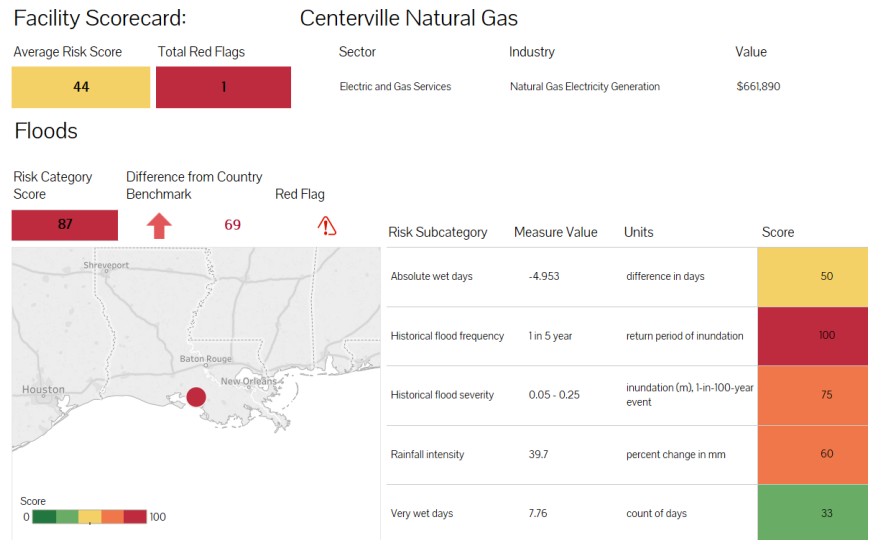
Facility Scorecard: Centerville Natural Gas

Average Risk Score
44

Total Red Flags
1

| Sector | Industry | Value |
|---|---|---|
| Electric and Gas Services | Natural Gas Electricity Generation | $661,890 |

Floods

Risk Category Score
87

Difference from Country Benchmark
69

Red Flag

Shreveport
Baton Rouge
Houston
New Orleans

Score
0 100

| Risk Subcategory | Measure Value | Units | Score |
|---|---|---|---|
| Absolute wet days | -4.953 | difference in days | 50 |
| Historical flood frequency | 1 in 5 year | return period of inundation | 100 |
| Historical flood severity | 0.05 - 0.25 | inundation (m), 1-in-100-year event | 75 |
| Rainfall intensity | 39.7 | percent change in mm | 60 |
| Very wet days | 7.76 | count of days | 33 |